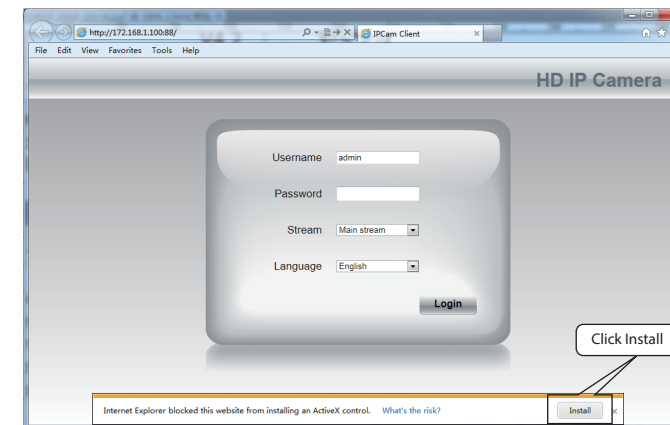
http://172.168.1.100:88/
IPCam Client
File Edit View Favorites Tools Help
HD IP Camera
Username admin
Password
Stream Main stream
Language English
Login
Click Install
Internet Explorer blocked this website from installing an ActiveX control. What's the risk?
Install
×